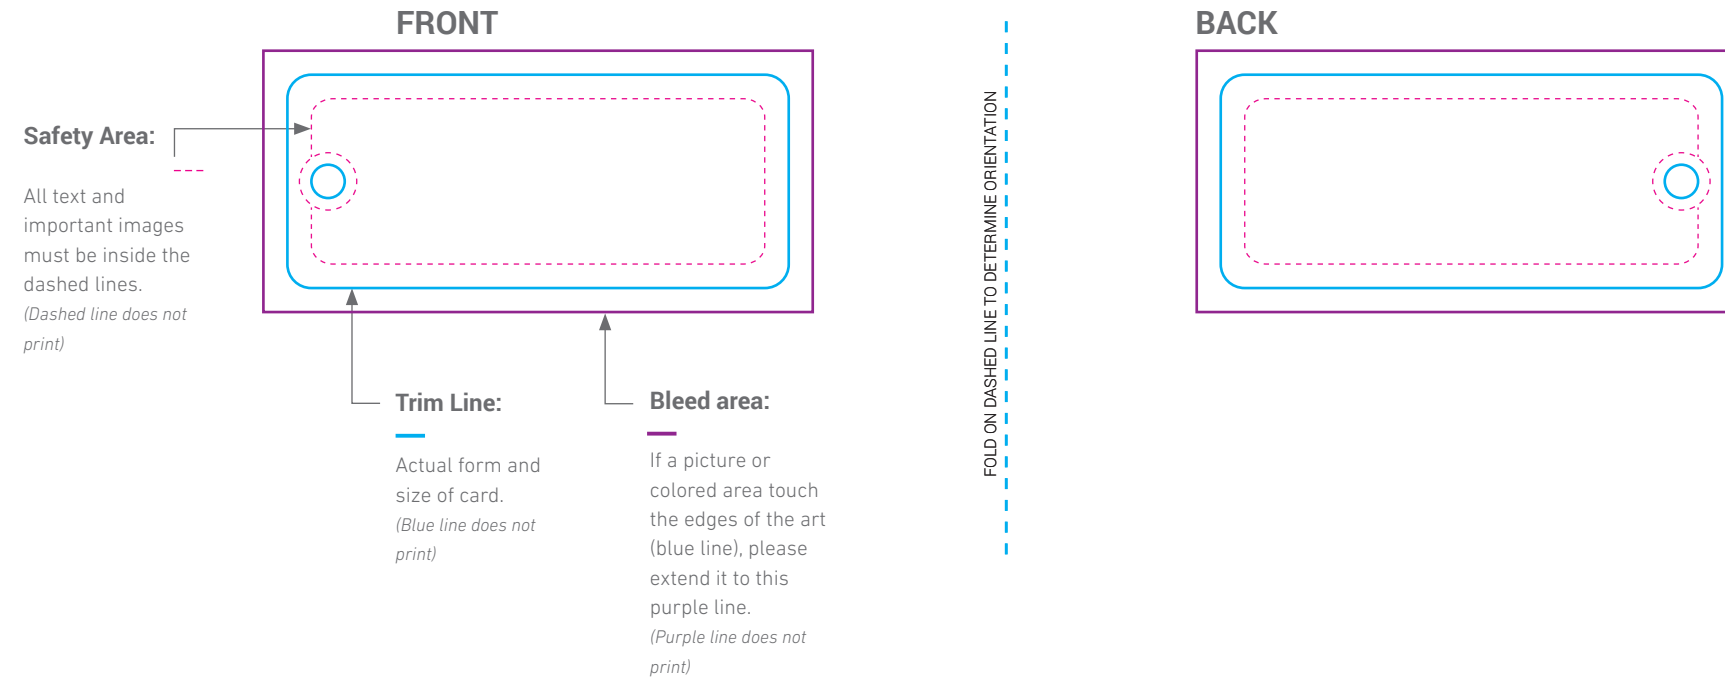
FRONT

Safety Area:

All text and important images must be inside the dashed lines.
(Dashed line does not print)

Trim Line:

Actual form and size of card.
(Blue line does not print)

Bleed area:

If a picture or colored area touch the edges of the art (blue line), please extend it to this purple line.
(Purple line does not print)

FOLD ON DASHED LINE TO DETERMINE ORIENTATION

BACK